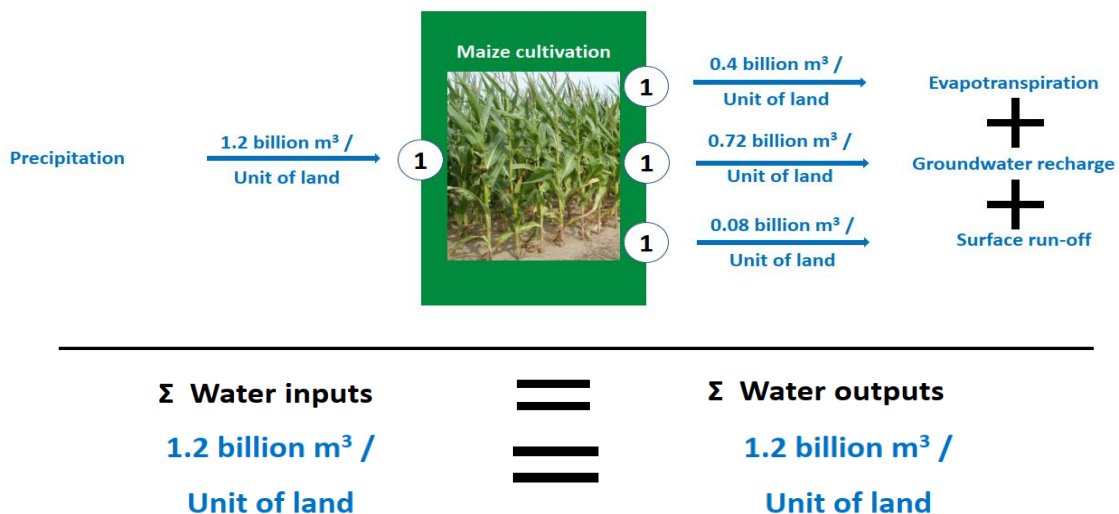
Maize cultivation

Precipitation

1.2 billion m³ / Unit of land

1

1

0.4 billion m³ / Unit of land

Evapotranspiration

+

1

0.72 billion m³ / Unit of land

Groundwater recharge

+

1

0.08 billion m³ / Unit of land

Surface run-off

Σ Water inputs

=

Σ Water outputs

1.2 billion m³ / Unit of land

=

1.2 billion m³ / Unit of land